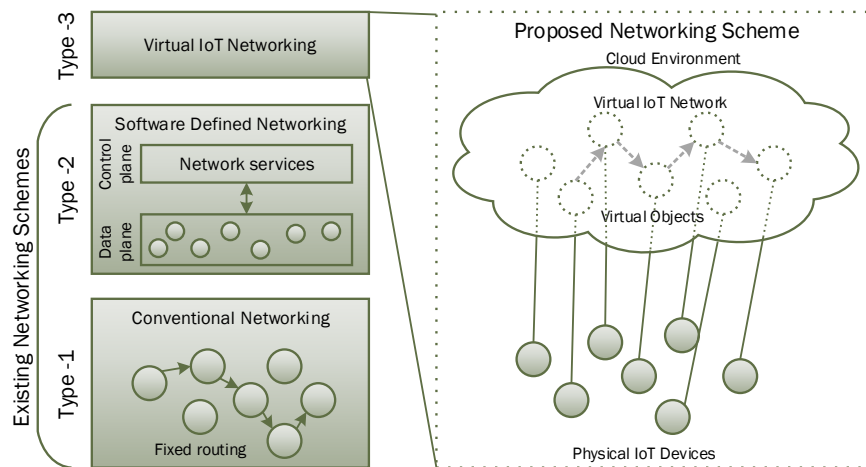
Type -3

Virtual IoT Networking

Existing Networking Schemes

Type -2

Software Defined Networking

Control plane

Network services

Data plane

Type -1

Conventional Networking

Fixed routing

Proposed Networking Scheme

Cloud Environment

Virtual IoT Network

Virtual Objects

Physical IoT Devices